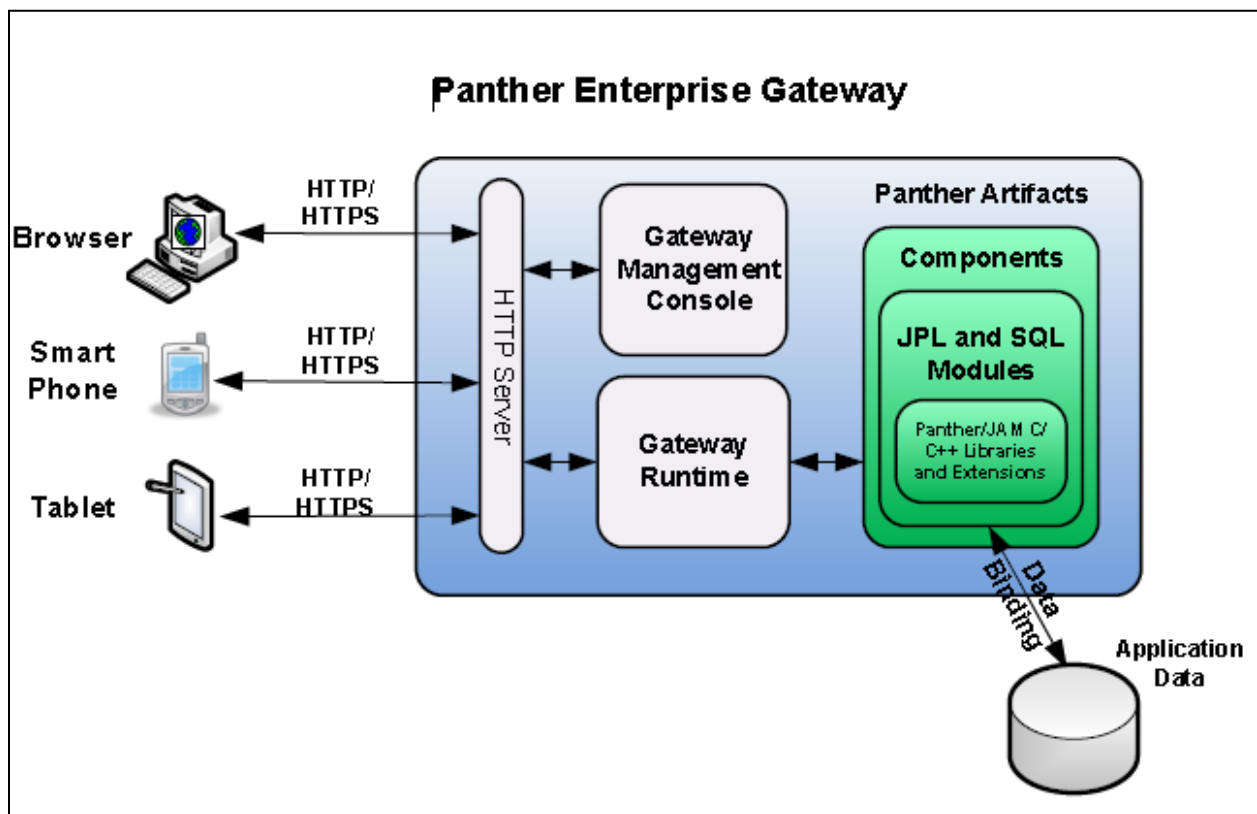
Panther Enterprise Gateway

Browser

HTTP/ HTTPS

Smart Phone

HTTP/ HTTPS

Tablet

HTTP/ HTTPS

HTTP Server

Gateway Management Console

Gateway Runtime

Panther Artifacts

Components

JPL and SQL Modules

Panther/JAM C/ C++ Libraries and Extensions

Data Binding

Application Data